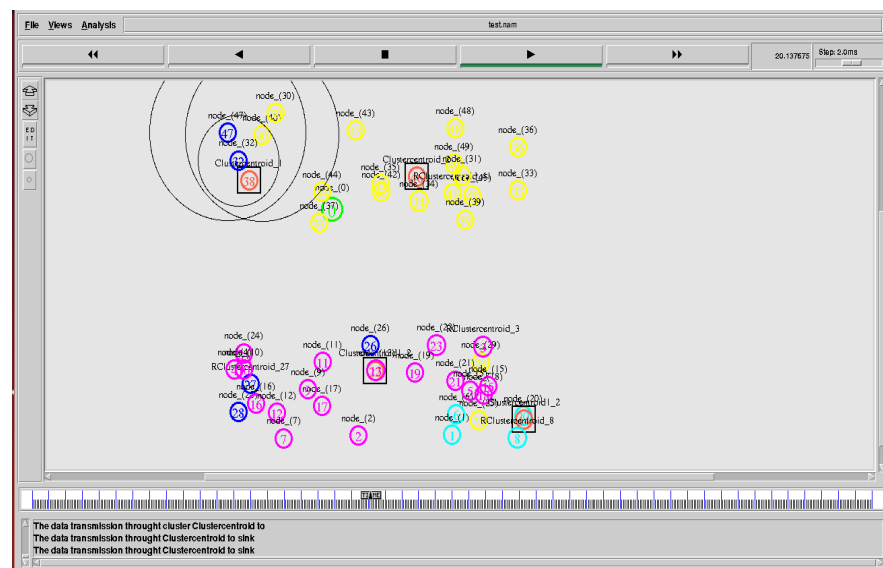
File Views Analysis

test.nam

20.137675

Step: 2.0ms

EDIT

node_(30)
node_(47)
node_(4)
47
node_(32)
Clustercentroid_1
38
node_(43)
node_(48)
node_(36)
node_(49)
Clustercentroid_6
node_(31)
node_(35)
node_(42)
RClustercentroid_4
node_(44)
node_(34)
node_(33)
node_(0)
node_(37)
node_(39)
0

node_(24)
node_(10)
RClustercentroid_27
node_(16)
node_(12)
28
node_(7)
7
node_(26)
26
node_(11)
11
node_(9)
node_(17)
17
13
node_(19)
19
node_(2)
2
node_(23)
RClustercentroid_3
23
node_(29)
node_(21)
node_(15)
node_(18)
node_(20)
Clustercentroid_2
RClustercentroid_8
node_(1)
1
8

The data transmission throught cluster Clustercentroid to
The data transmission throught Clustercentroid to sink
The data transmission throught Clustercentroid to sink